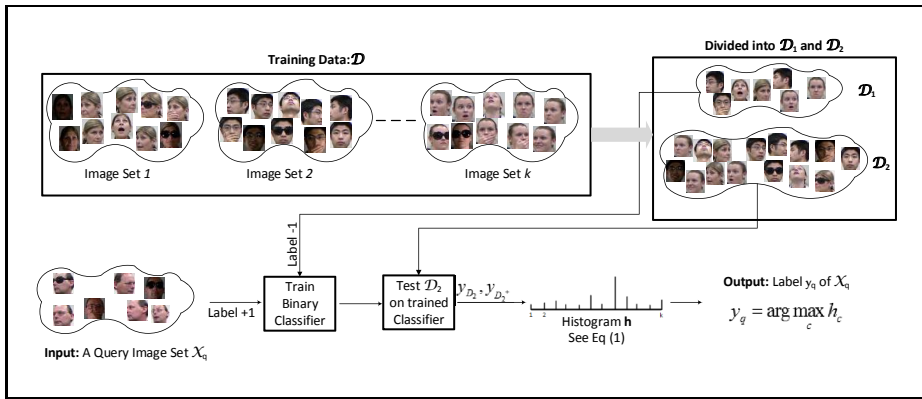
Training Data: $\mathcal{D}$

Image Set 1

Image Set 2

Image Set k

Divided into $\mathcal{D}_1$ and $\mathcal{D}_2$

$\mathcal{D}_1$

$\mathcal{D}_2$

Label -1

Label +1

Train Binary Classifier

Test $\mathcal{D}_2$ on trained Classifier

$y_{\mathcal{D}_2}, y_{\mathcal{D}_2^+}$

1 2 k

Histogram **h**
See Eq (1)

**Output:** Label $y_q$ of $\mathcal{X}_q$

$y_q = \arg\max_c h_c$

**Input:** A Query Image Set $\mathcal{X}_q$